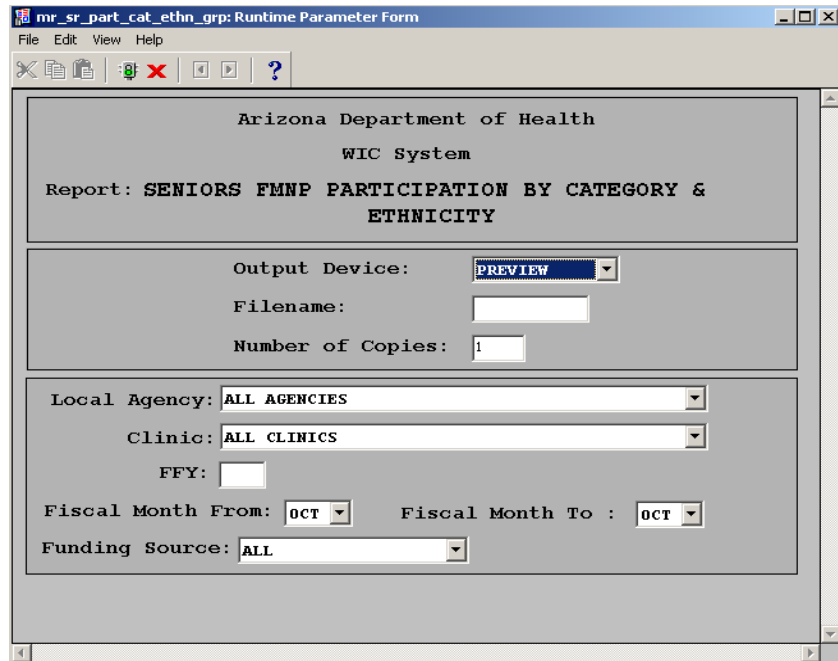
mr_sr_part_cat_ethn_grp: Runtime Parameter Form

File Edit View Help

?

Arizona Department of Health

WIC System

Report: SENIORS FMNP PARTICIPATION BY CATEGORY & ETHNICITY

Output Device: PREVIEW

Filename:

Number of Copies: 1

Local Agency: ALL AGENCIES

Clinic: ALL CLINICS

FFY:

Fiscal Month From: OCT

Fiscal Month To : OCT

Funding Source: ALL